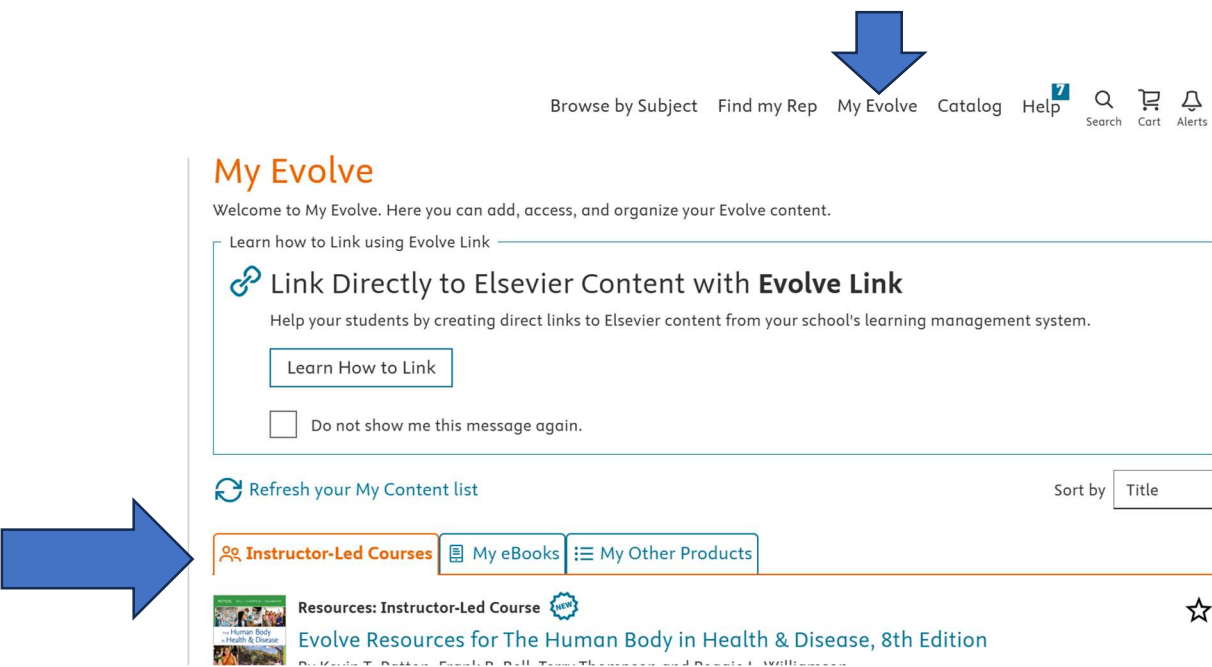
Browse by Subject Find my Rep My Evolve Catalog Help 7 Search Cart Alerts

My Evolve

Welcome to My Evolve. Here you can add, access, and organize your Evolve content.

Learn how to Link using Evolve Link

Link Directly to Elsevier Content with **Evolve Link**

Help your students by creating direct links to Elsevier content from your school's learning management system.

Learn How to Link

Do not show me this message again.

Refresh your My Content list

Sort by Title

Instructor-Led Courses My eBooks My Other Products

Resources: Instructor-Led Course NEW

Evolve Resources for The Human Body in Health & Disease, 8th Edition

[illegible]